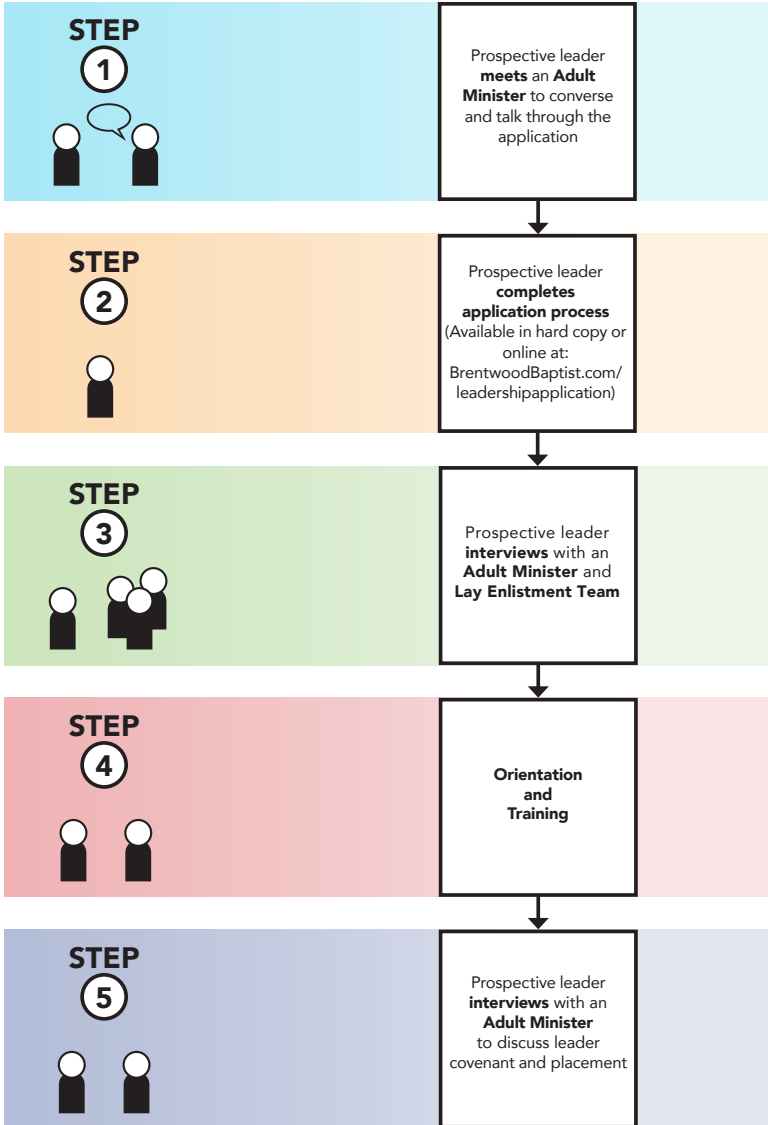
STEP
1

Prospective leader meets an Adult Minister to converse and talk through the application

STEP
2

Prospective leader completes application process (Available in hard copy or online at: BrentwoodBaptist.com/leadershipapplication)

STEP
3

Prospective leader interviews with an Adult Minister and Lay Enlistment Team

STEP
4

Orientation and Training

STEP
5

Prospective leader interviews with an Adult Minister to discuss leader covenant and placement